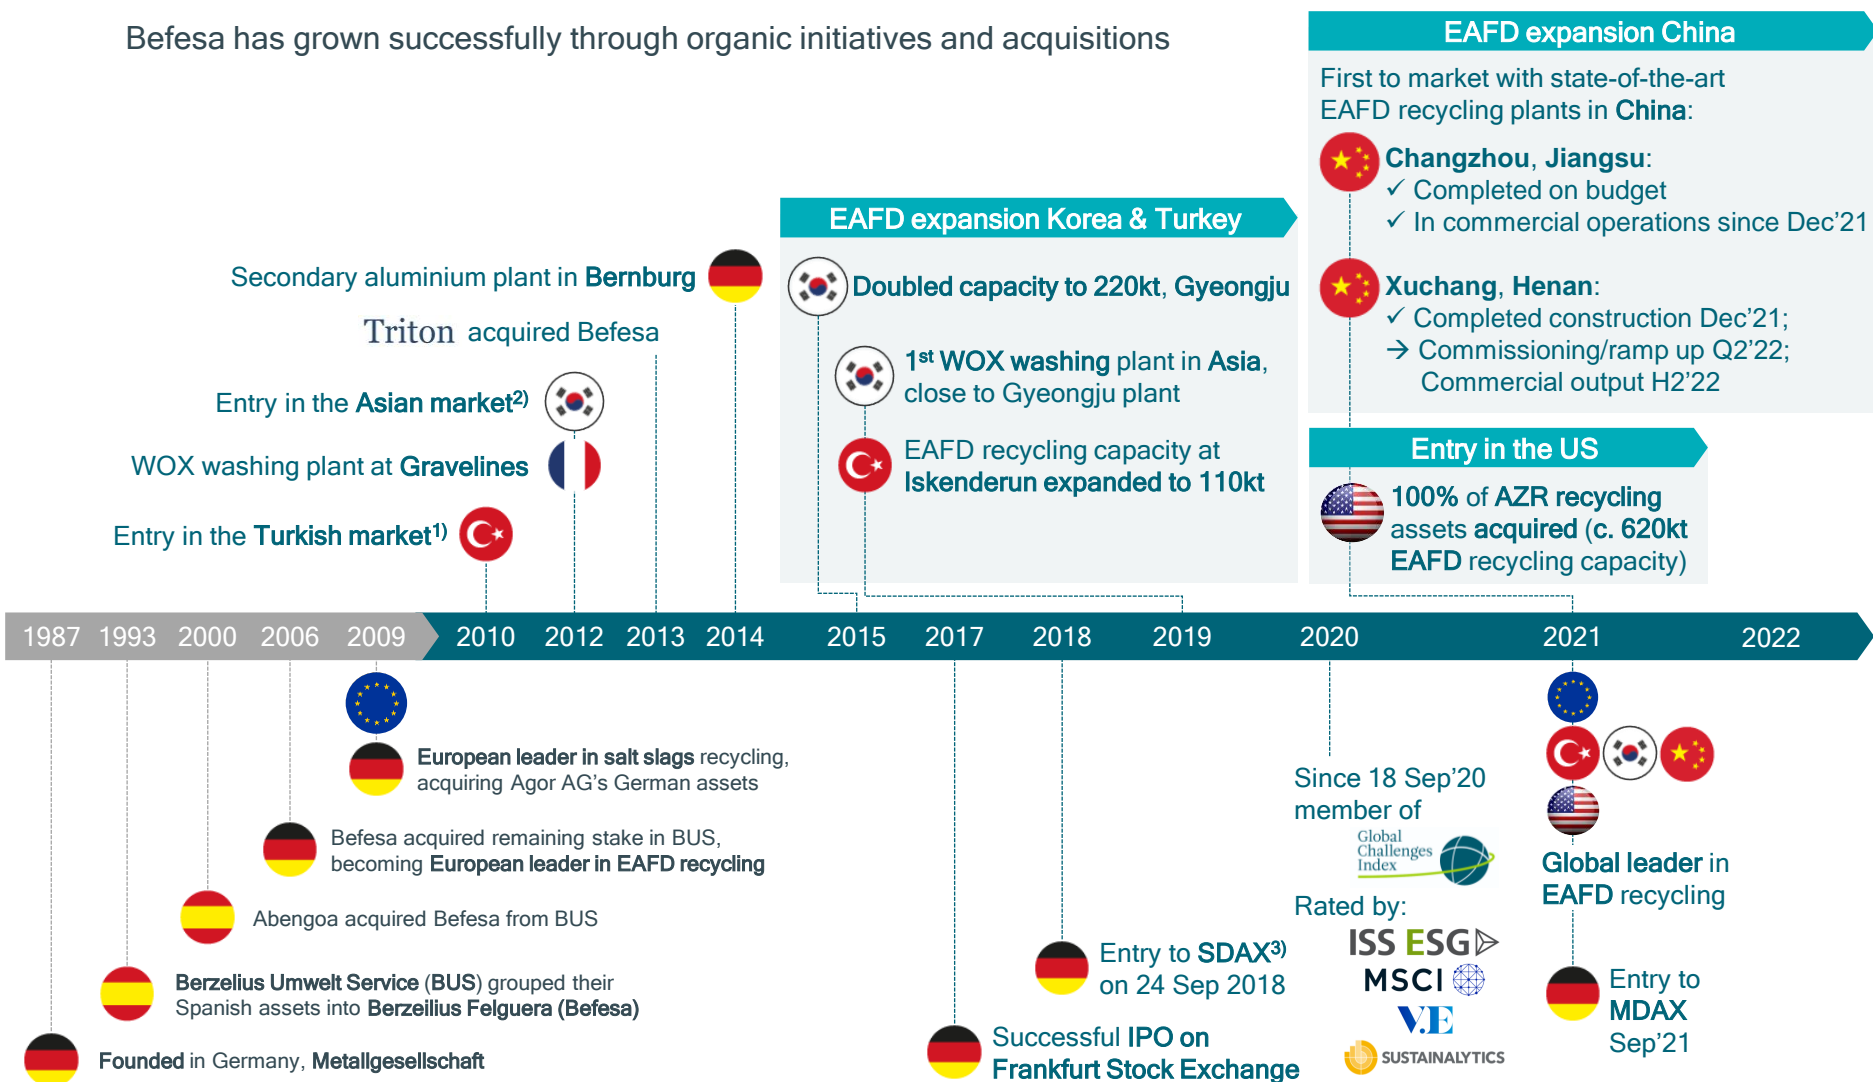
Befesa has grown successfully through organic initiatives and acquisitions

EAFD expansion China

First to market with state-of-the-art EAFD recycling plants in China:

Changzhou, Jiangsu:
✓ Completed on budget
✓ In commercial operations since Dec'21

Xuchang, Henan:
✓ Completed construction Dec'21;
→ Commissioning/ramp up Q2'22; Commercial output H2'22

EAFD expansion Korea & Turkey

Doubled capacity to 220kt, Gyeongju

1st WOX washing plant in Asia, close to Gyeongju plant

EAFD recycling capacity at Iskenderun expanded to 110kt

Entry in the US

100% of AZR recycling assets acquired (c. 620kt EAFD recycling capacity)

Secondary aluminium plant in Bernburg

Triton acquired Befesa

Entry in the Asian market$^{2)}$

WOX washing plant at Gravelines

Entry in the Turkish market$^{1)}$

1987 1993 2000 2006 2009 2010 2012 2013 2014 2015 2017 2018 2019 2020 2021 2022

European leader in salt slags recycling, acquiring Agor AG's German assets

Befesa acquired remaining stake in BUS, becoming European leader in EAFD recycling

Abengoa acquired Befesa from BUS

Berzelius Umwelt Service (BUS) grouped their Spanish assets into Berzelius Felguera (Befesa)

Founded in Germany, Metallgesellschaft

Successful IPO on Frankfurt Stock Exchange

Entry to SDAX$^{3)}$ on 24 Sep 2018

Since 18 Sep'20 member of

Global Challenges Index

Rated by:

ISS ESG

MSCI

V.E

SUSTAINALYTICS

Global leader in EAFD recycling

Entry to MDAX Sep'21